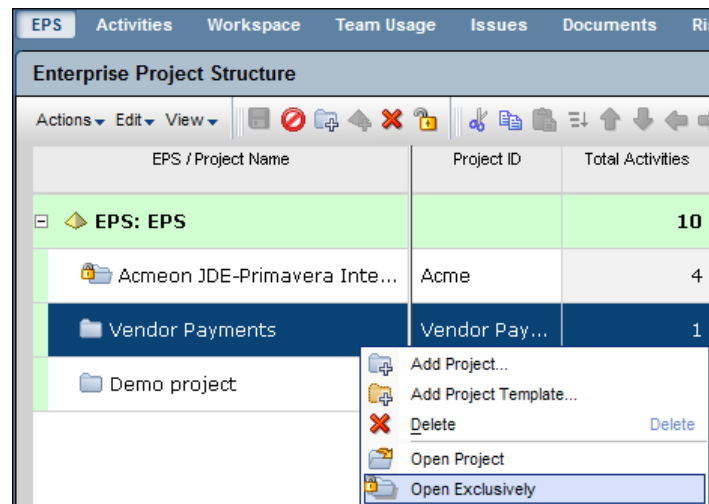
EPS Activities Workspace Team Usage Issues Documents Ri

Enterprise Project Structure

Actions Edit View

| EPS / Project Name | Project ID | Total Activities |
|---|---|---|
| EPS: EPS | | 10 |
| Acmeon JDE-Primavera Inte... | Acme | 4 |
| Vendor Payments | Vendor Pay... | 1 |
| Demo project | | |

Add Project...
Add Project Template...
Delete Delete
Open Project
Open Exclusively